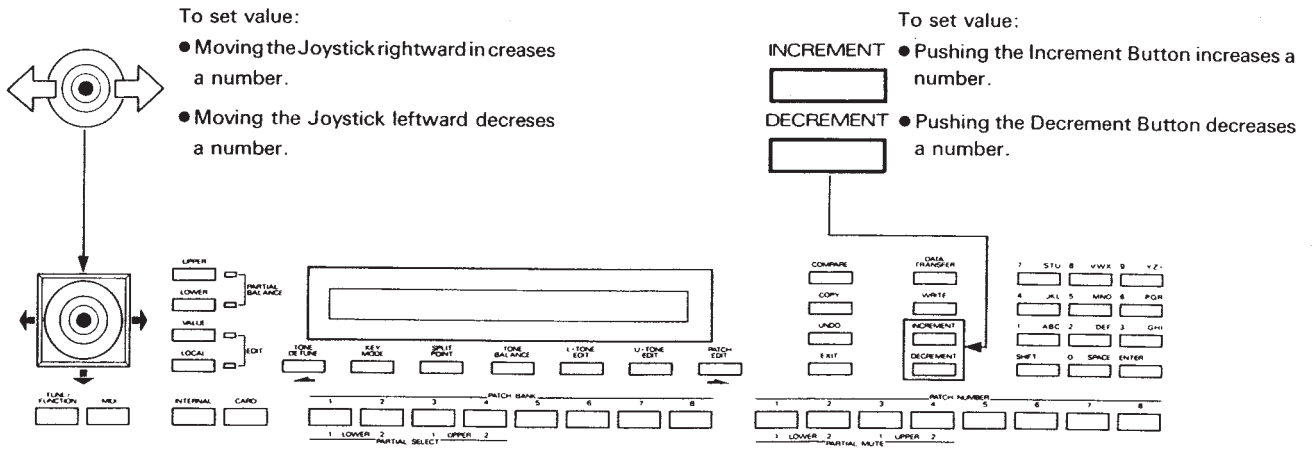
To set value:

● Moving the Joystick rightward in creases a number.

● Moving the Joystick leftward decreases a number.

To set value:

INCREMENT ● Pushing the Increment Button increases a number.

DECREMENT ● Pushing the Decrement Button decreases a number.

UPPER

LOWER

PARTIAL BALANCE

VALUE

LOCAL

EDIT

TONE DETUNE

KEY MODE

SPLIT POINT

TONE BALANCE

L-TONE EDIT

U-TONE EDIT

PATCH EDIT

COMPARE

COPY

UNDO

EXIT

DATA TRANSFER

WRITE

INCREMENT

DECREMENT

7 STU 8 VWX 9 YZ-

4 JKL 5 MNO 6 PQR

1 ABC 2 DEF 3 GHI

SHIFT 0 SPACE ENTER

TUNE/ FUNCTION

MIDI

INTERNAL

CARD

PATCH BANK

1 2 3 4 5 6 7 8

1 LOWER 2 1 UPPER 2

PARTIAL SELECT

PATCH NUMBER

1 2 3 4 5 6 7 8

1 LOWER 2 1 UPPER 2

PARTIAL MUTE